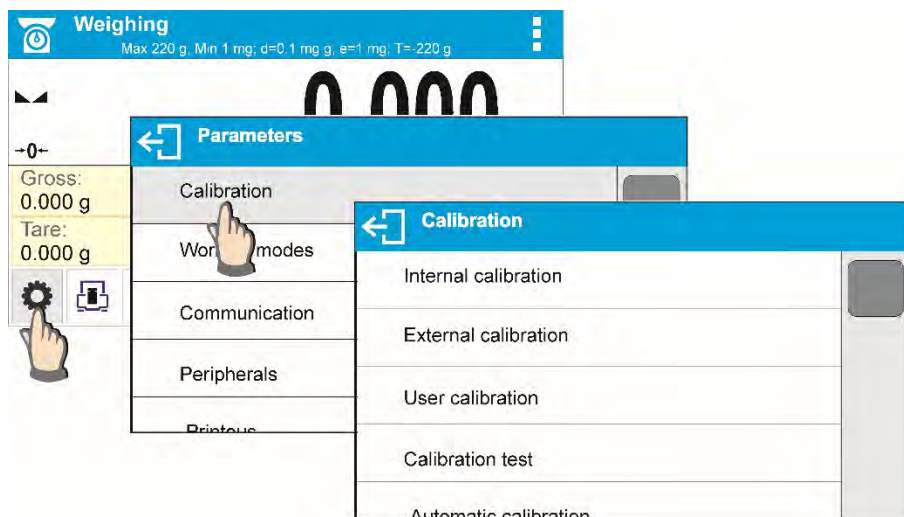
Weighing
Max 220 g, Min 1 mg; d=0.1 mg g, e=1 mg; T=-220 g

0.000

→0←

Gross:
0.000 g

Tare:
0.000 g

Parameters

Calibration

Wor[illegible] modes

Communication

Peripherals

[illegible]

Calibration

Internal calibration

External calibration

User calibration

Calibration test

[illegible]